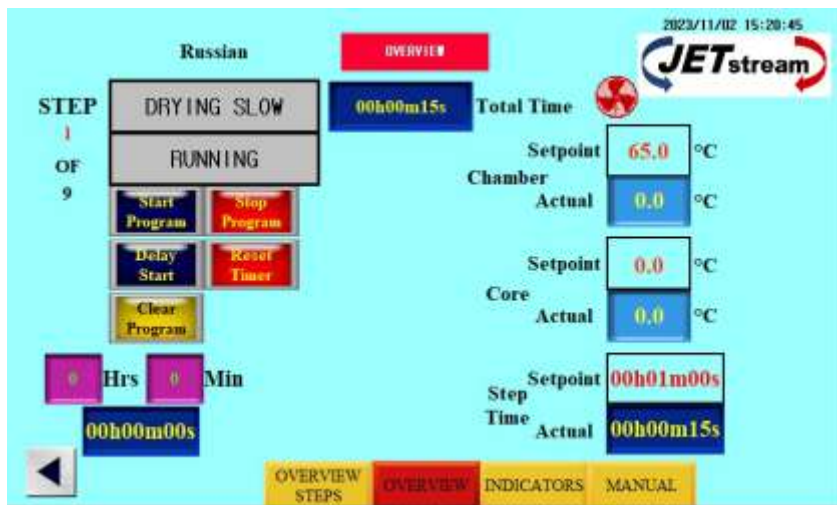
2023/11/02 15:20:45

Russian

OVERVIEW

JETstream

STEP
1
OF
9

DRYING SLOW

RUNNING

00h00m15s Total Time

Start Program
Stop Program
Delay Start
Reset Timer
Clear Program

Chamber
Setpoint 65.0 °C
Actual 0.0 °C

Core
Setpoint 0.0 °C
Actual 0.0 °C

0 Hrs 0 Min

00h00m00s

Step Time
Setpoint 00h01m00s
Actual 00h00m15s

OVERVIEW STEPS
OVERVIEW
INDICATORS
MANUAL